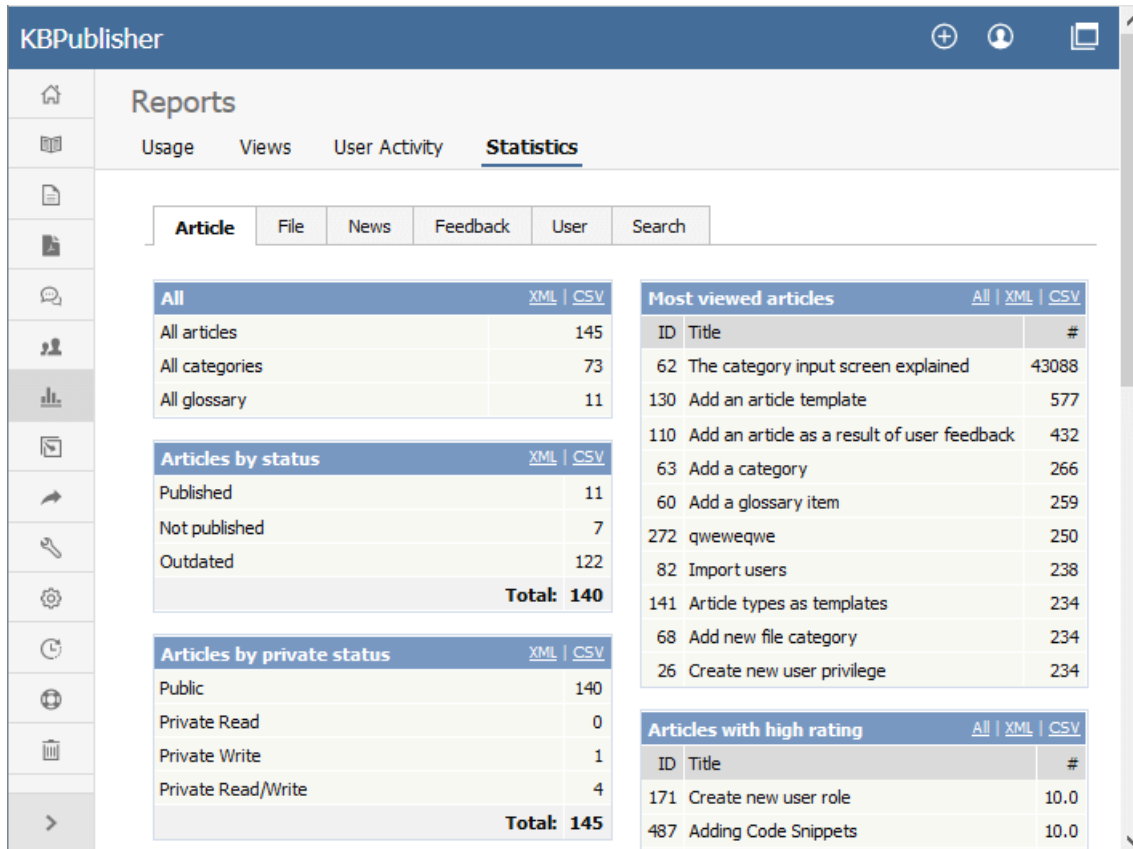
KBPublisher

Reports

Usage Views User Activity Statistics

Article File News Feedback User Search

| All | XML \| CSV |
|---|---|
| All articles | 145 |
| All categories | 73 |
| All glossary | 11 |

| Articles by status | XML \| CSV |
|---|---|
| Published | 11 |
| Not published | 7 |
| Outdated | 122 |
| Total: | 140 |

| Articles by private status | XML \| CSV |
|---|---|
| Public | 140 |
| Private Read | 0 |
| Private Write | 1 |
| Private Read/Write | 4 |
| Total: | 145 |

Most viewed articles All | XML | CSV

| ID | Title | # |
|---|---|---|
| 62 | The category input screen explained | 43088 |
| 130 | Add an article template | 577 |
| 110 | Add an article as a result of user feedback | 432 |
| 63 | Add a category | 266 |
| 60 | Add a glossary item | 259 |
| 272 | qweweqwe | 250 |
| 82 | Import users | 238 |
| 141 | Article types as templates | 234 |
| 68 | Add new file category | 234 |
| 26 | Create new user privilege | 234 |

Articles with high rating All | XML | CSV

| ID | Title | # |
|---|---|---|
| 171 | Create new user role | 10.0 |
| 487 | Adding Code Snippets | 10.0 |